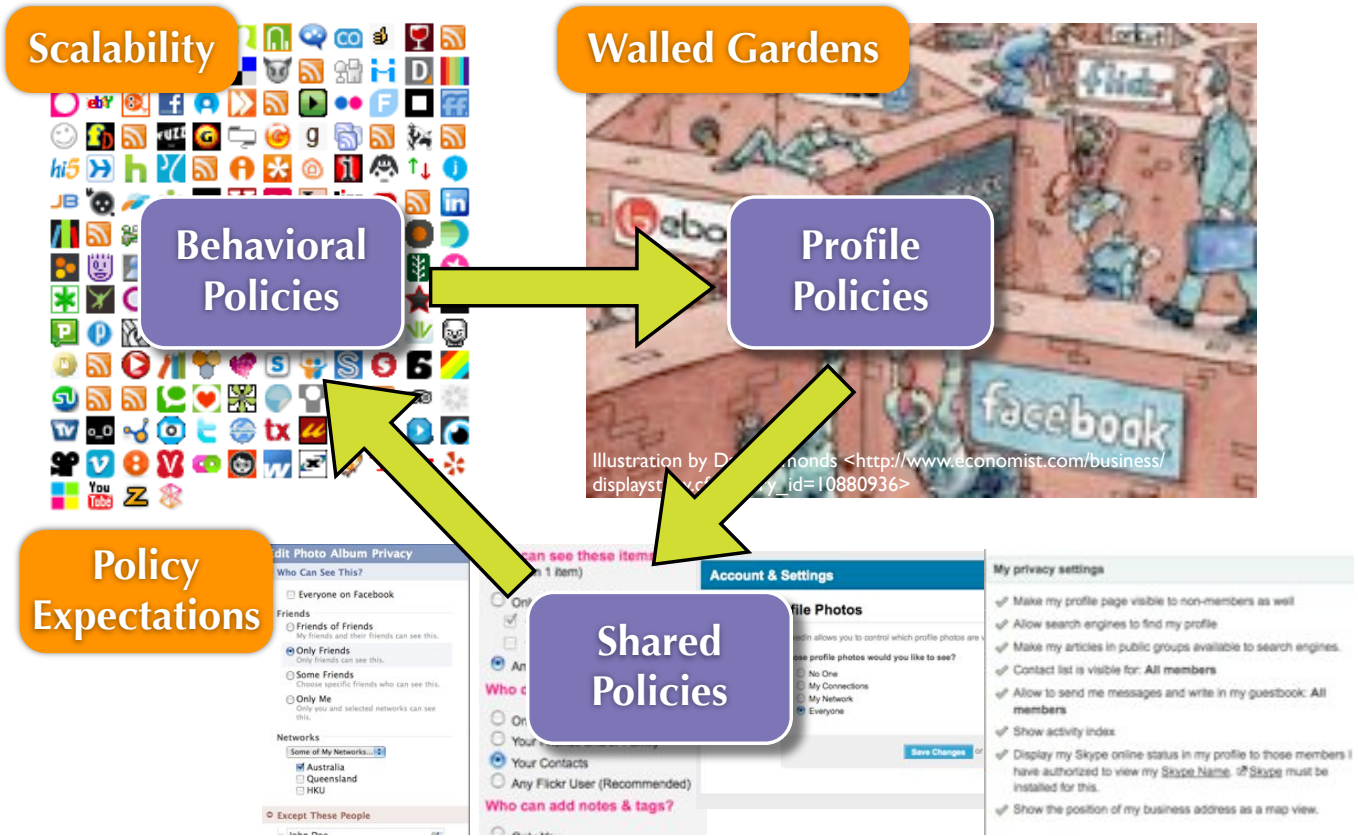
Scalability

Walled Gardens

Behavioral Policies

Profile Policies

flickr

bebo

facebook

Illustration by D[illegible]monds <http://www.economist.com/business/displayst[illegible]_id=10880936>

Policy Expectations

Shared Policies

Edit Photo Album Privacy
Who Can See This?
Everyone on Facebook
Friends
Friends of Friends
My friends and their friends can see this.
Only Friends
Only friends can see this.
Some Friends
Choose specific friends who can see this.
Only Me
Only you and selected networks can see this.
Networks
Some of My Networks...
Australia
Queensland
HKU
Except These People
John Doe

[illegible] can see these items
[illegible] 1 item)
Onl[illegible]
An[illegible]
Who c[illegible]
On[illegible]
Your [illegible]
Your Contacts
Any Flickr User (Recommended)
Who can add notes & tags?

Account & Settings
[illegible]file Photos
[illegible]edIn allows you to control which profile photos are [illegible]
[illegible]ose profile photos would you like to see?
No One
My Connections
My Network
Everyone
Save Changes

My privacy settings
Make my profile page visible to non-members as well
Allow search engines to find my profile
Make my articles in public groups available to search engines.
Contact list is visible for: All members
Allow to send me messages and write in my guestbook: All members
Show activity index
Display my Skype online status in my profile to those members I have authorized to view my Skype Name. Skype must be installed for this.
Show the position of my business address as a map view.